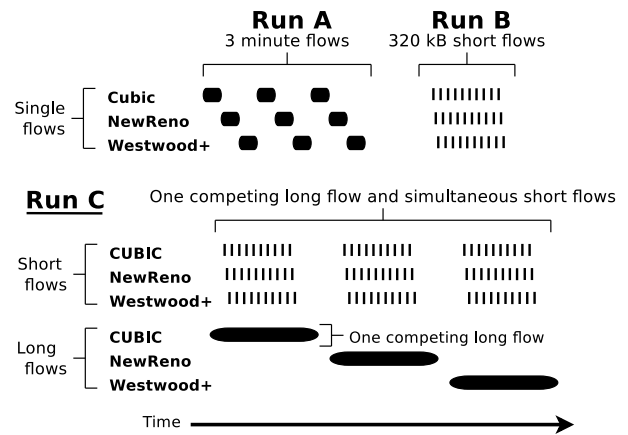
Run A
3 minute flows

Run B
320 kB short flows

Single flows
Cubic
NewReno
Westwood+

Run C

One competing long flow and simultaneous short flows

Short flows
CUBIC
NewReno
Westwood+

Long flows
CUBIC
NewReno
Westwood+

One competing long flow

Time